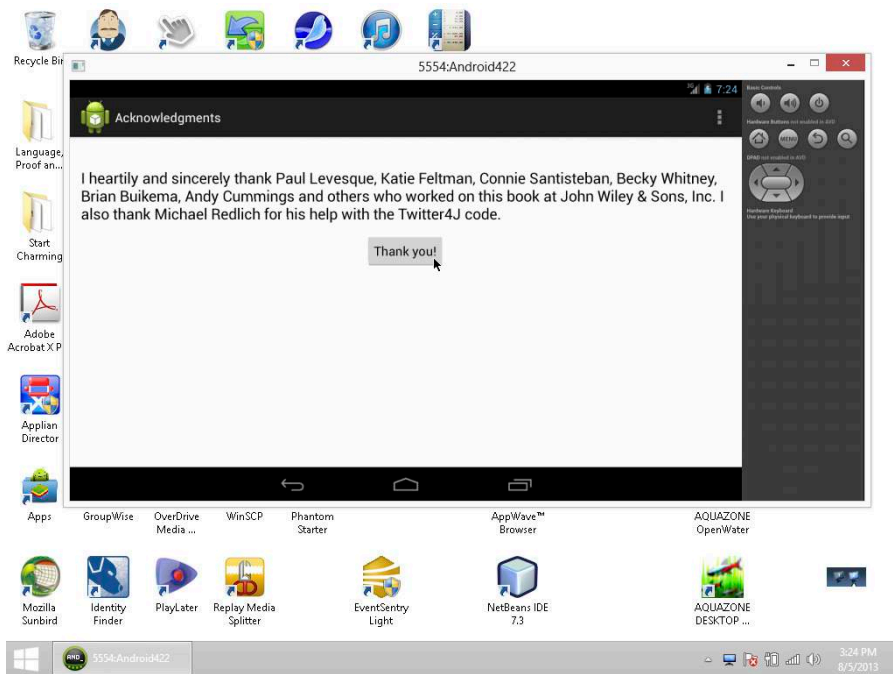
Recycle Bin

Language, Proof an...

Start Charming

Adobe Acrobat X P

Applian Director

Apps

5554:Android422

7:24

Acknowledgments

I heartily and sincerely thank Paul Levesque, Katie Feltman, Connie Santisteban, Becky Whitney, Brian Buikema, Andy Cummings and others who worked on this book at John Wiley & Sons, Inc. I also thank Michael Redlich for his help with the Twitter4J code.

Thank you!

Basic Controls

Hardware Buttons not enabled in AVD

MENU

DPAD not enabled in AVD

Hardware Keyboard
Use your physical keyboard to provide input

GroupWise

OverDrive Media ...

WinSCP

Phantom Starter

AppWave™ Browser

AQUAZONE OpenWater

Mozilla Sunbird

Identity Finder

PlayLater

Replay Media Splitter

EventSentry Light

NetBeans IDE 7.3

AQUAZONE DESKTOP ...

5554:Android422

3:24 PM
8/5/2013